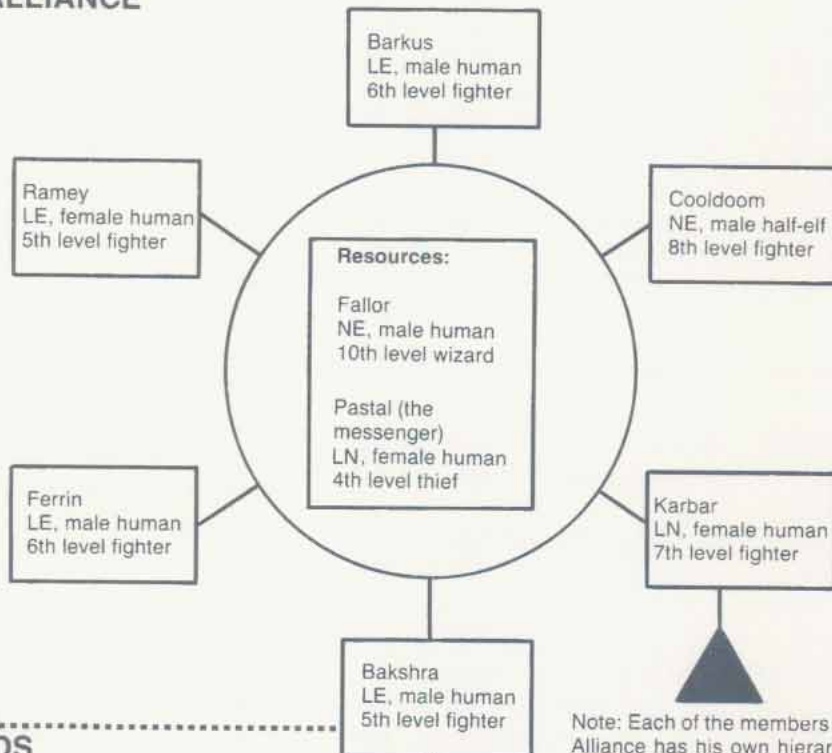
ALLIANCE

Barkus
LE, male human
6th level fighter

Ramey
LE, female human
5th level fighter

Cooldoom
NE, male half-elf
8th level fighter

Resources:

Fallor
NE, male human
10th level wizard

Pastal (the messenger)
LN, female human
4th level thief

Ferrin
LE, male human
6th level fighter

Karbar
LN, female human
7th level fighter

Bakshra
LE, male human
5th level fighter

OS

Note: Each of the members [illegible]
Alliance has his own hierar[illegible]